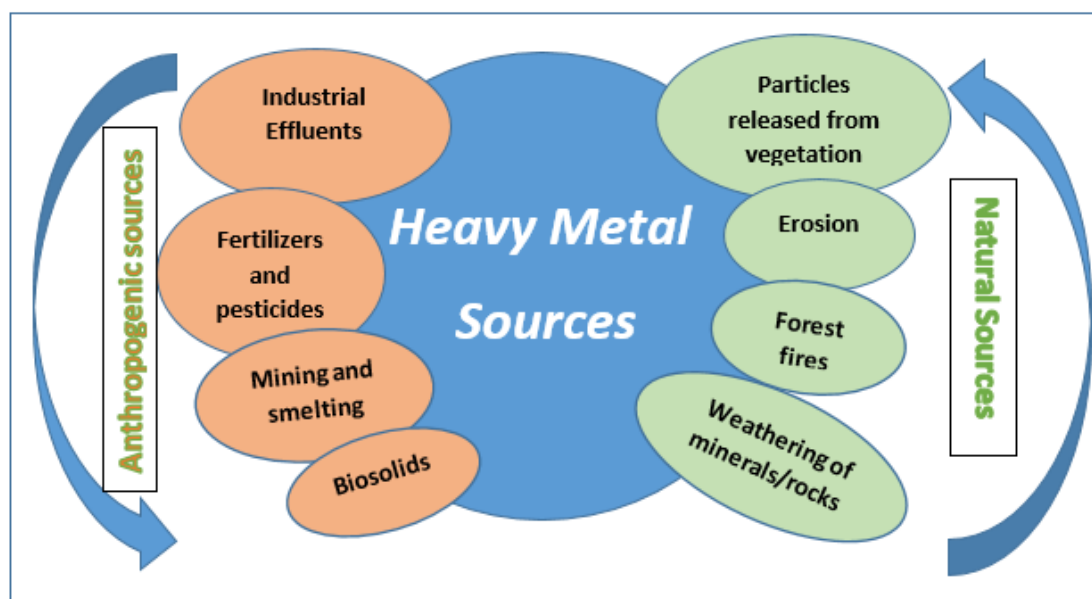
Anthropogenic sources

Industrial Effluents

Fertilizers and pesticides

Mining and smelting

Biosolids

Heavy Metal Sources

Particles released from vegetation

Erosion

Forest fires

Weathering of minerals/rocks

Natural Sources